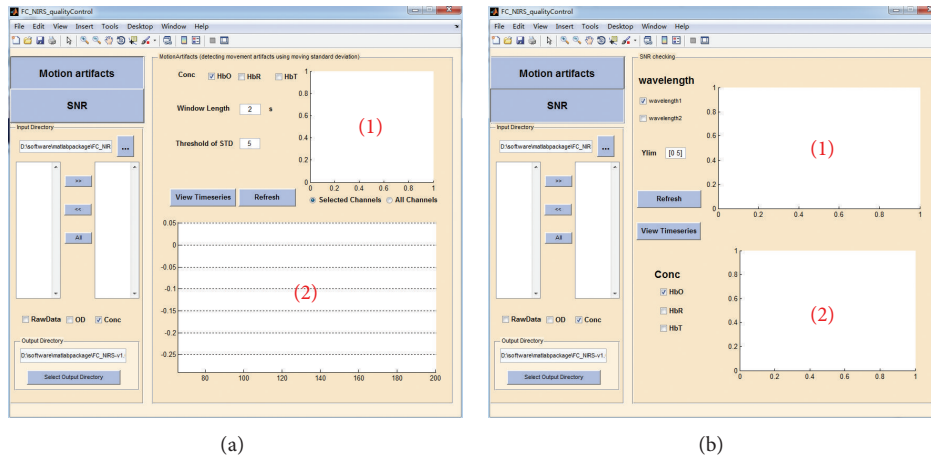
FC_NIRS_qualityControl

File Edit View Insert Tools Desktop Window Help

Motion artifacts

SNR

MotionArtifacts (detecting movement artifacts using moving standard deviation)

Conc ☑ HbO ☐ HbR ☐ HbT

Window Length 2 s

Threshold of STD 5

(1)

1
0.8
0.6
0.4
0.2
0
0 0.2 0.4 0.6 0.8 1

View Timeseries

Refresh

◉ Selected Channels ○ All Channels

Input Directory

D:\software\matlabpackage\FC_NIR ...

>>

<<

All

0.05
0
-0.05
-0.1
-0.15
-0.2
-0.25

(2)

80 100 120 140 160 180 200

☐ RawData ☐ OD ☑ Conc

Output Directory

D:\software\matlabpackage\FC_NIRS-v1.

Select Output Directory

(a)

FC_NIRS_qualityControl

File Edit View Insert Tools Desktop Window Help

Motion artifacts

SNR

SNR checking

wavelength

☑ wavelength1

☐ wavelength2

Ylim [0 5]

Input Directory

D:\software\matlabpackage\FC_NIR ...

>>

<<

All

1
0.8
0.6
0.4
0.2
0
0 0.2 0.4 0.6 0.8 1

(1)

Refresh

View Timeseries

Conc

☑ HbO

☐ HbR

☐ HbT

1
0.8
0.6
0.4
0.2
0
0 0.2 0.4 0.6 0.8 1

(2)

☐ RawData ☐ OD ☑ Conc

Output Directory

D:\software\matlabpackage\FC_NIRS-v1.

Select Output Directory

(b)